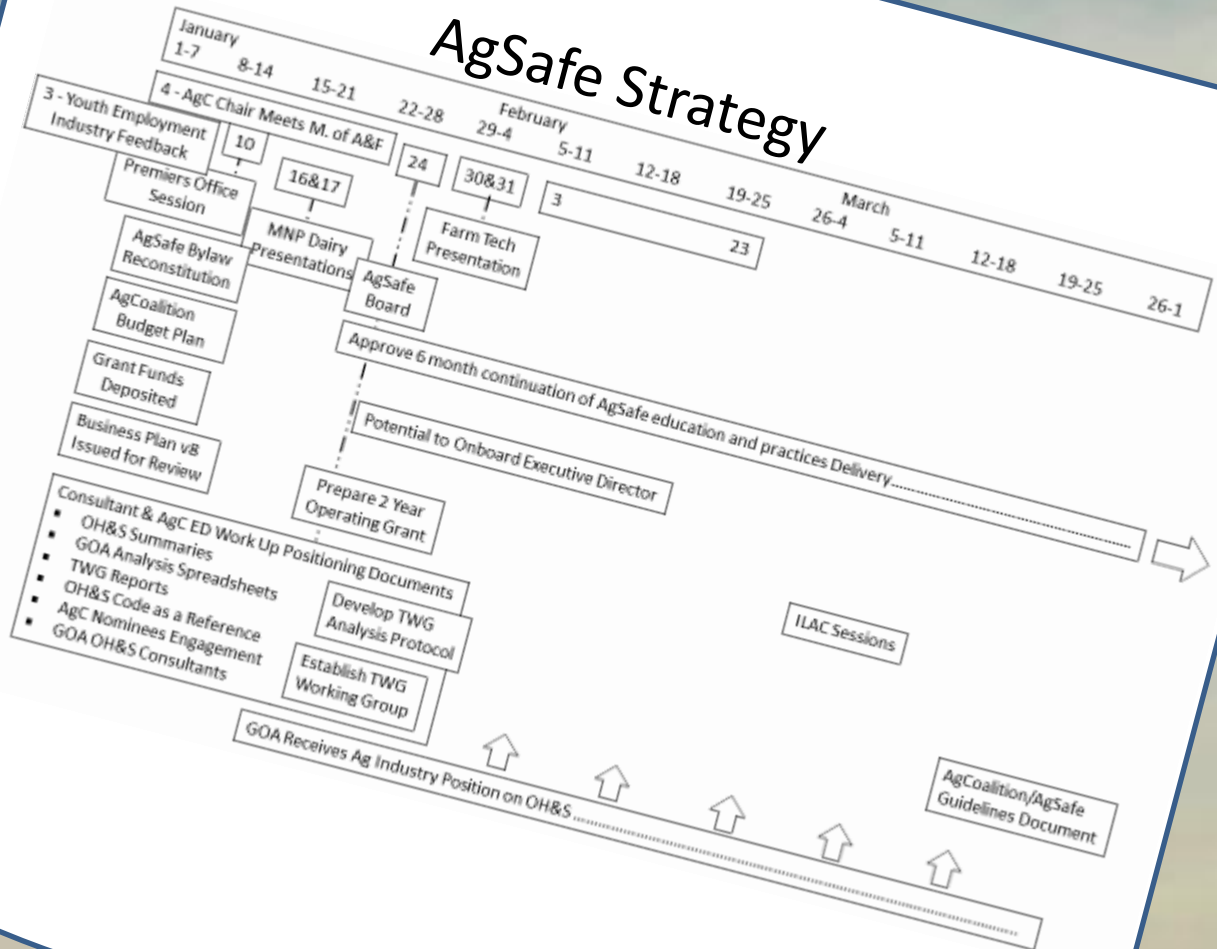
AgSafe Strategy

January
1-7 8-14 15-21 22-28 February 29-4 5-11 12-18 19-25 March 26-4 5-11 12-18 19-25 26-1

4 - AgC Chair Meets M. of A&F

3 - Youth Employment Industry Feedback

10

24

30&31

3

16&17

Premiers Office Session

23

Farm Tech Presentation

MNP Dairy Presentations

AgSafe Bylaw Reconstitution

AgSafe Board

AgCoalition Budget Plan

Approve 6 month continuation of AgSafe education and practices Delivery

Grant Funds Deposited

Business Plan v8 Issued for Review

Potential to Onboard Executive Director

Prepare 2 Year Operating Grant

Consultant & AgC ED Work Up Positioning Documents
- OH&S Summaries
- GOA Analysis Spreadsheets
- TWG Reports
- OH&S Code as a Reference
- AgC Nominees Engagement
- GOA OH&S Consultants

Develop TWG Analysis Protocol

ILAC Sessions

Establish TWG Working Group

GOA Receives Ag Industry Position on OH&S

AgCoalition/AgSafe Guidelines Document